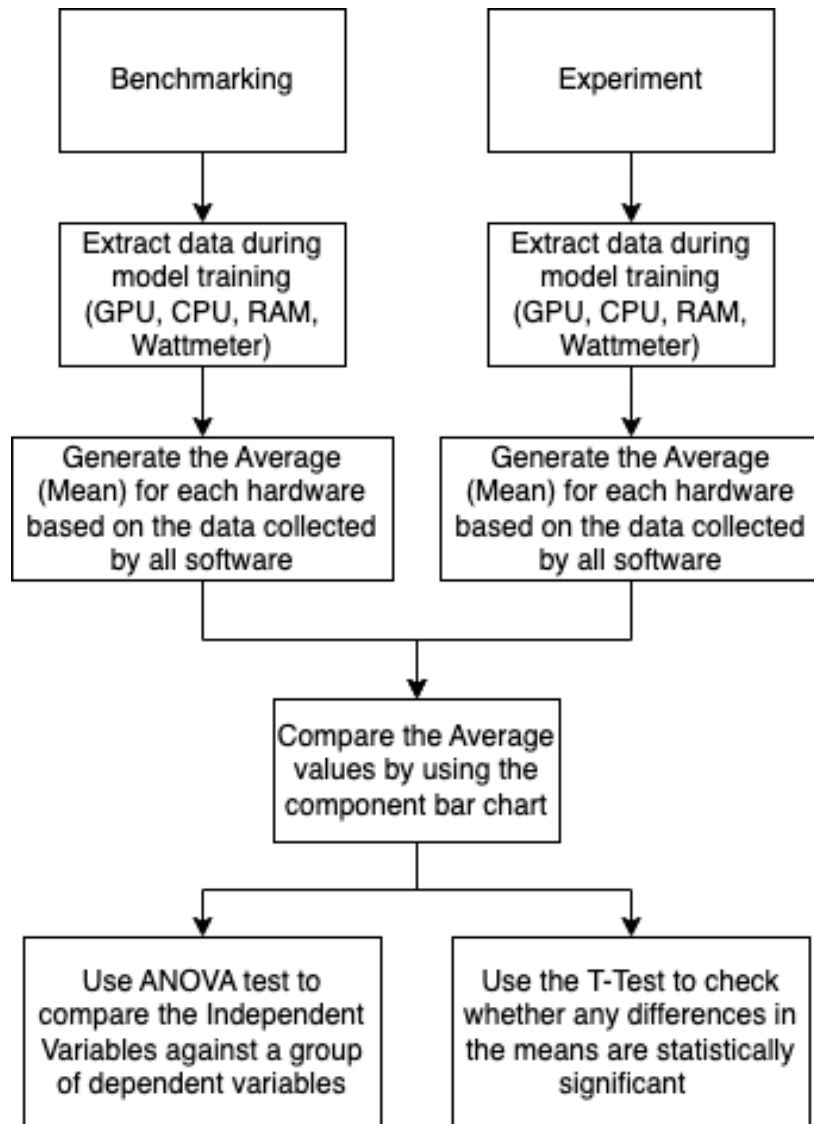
Benchmarking

Extract data during model training (GPU, CPU, RAM, Wattmeter)

Generate the Average (Mean) for each hardware based on the data collected by all software

Experiment

Extract data during model training (GPU, CPU, RAM, Wattmeter)

Generate the Average (Mean) for each hardware based on the data collected by all software

Compare the Average values by using the component bar chart

Use ANOVA test to compare the Independent Variables against a group of dependent variables

Use the T-Test to check whether any differences in the means are statistically significant